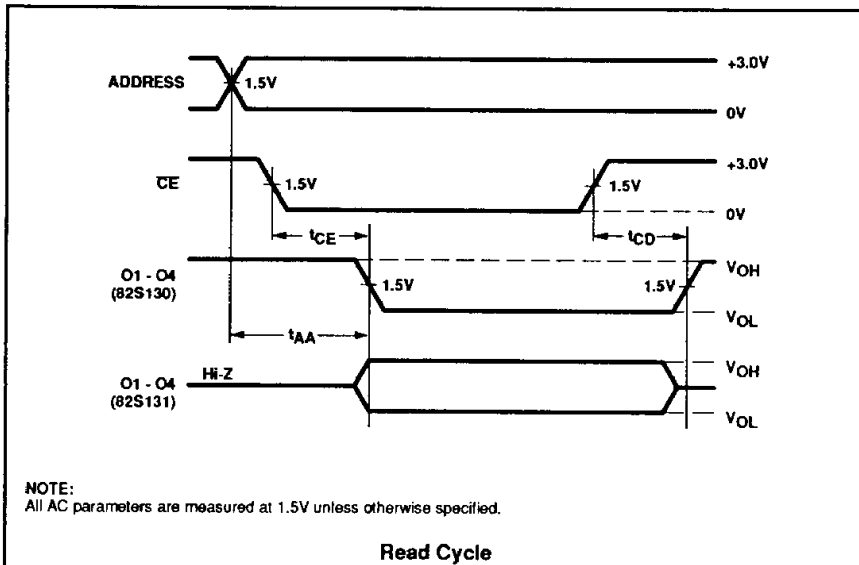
ADDRESS
1.5V
+3.0V
0V
$\overline{CE}$
1.5V
1.5V
+3.0V
0V
$t_{CE}$
$t_{CD}$
O1 - O4
(82S130)
1.5V
1.5V
$V_{OH}$
$V_{OL}$
$t_{AA}$
O1 - O4
(82S131)
Hi-Z
$V_{OH}$
$V_{OL}$

NOTE:
All AC parameters are measured at 1.5V unless otherwise specified.

Read Cycle